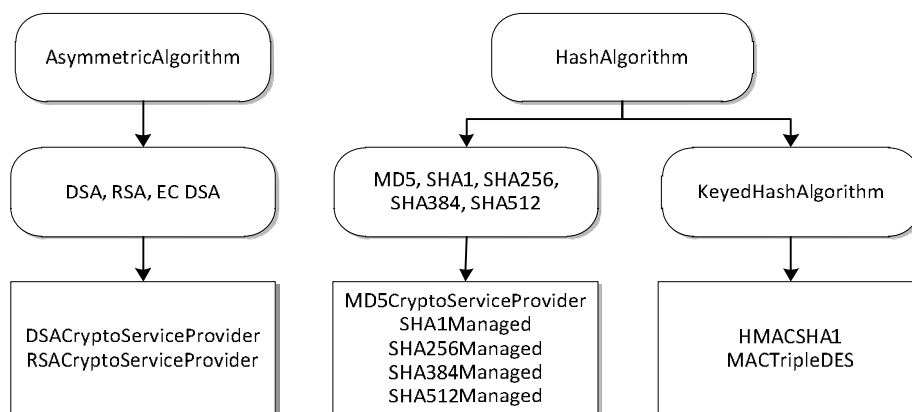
AsymmetricAlgorithm

DSA, RSA, EC DSA

DSACryptoServiceProvider
RSACryptoServiceProvider

HashAlgorithm

MD5, SHA1, SHA256, SHA384, SHA512

MD5CryptoServiceProvider
SHA1Managed
SHA256Managed
SHA384Managed
SHA512Managed

KeyedHashAlgorithm

HMACSHA1
MACTripleDES